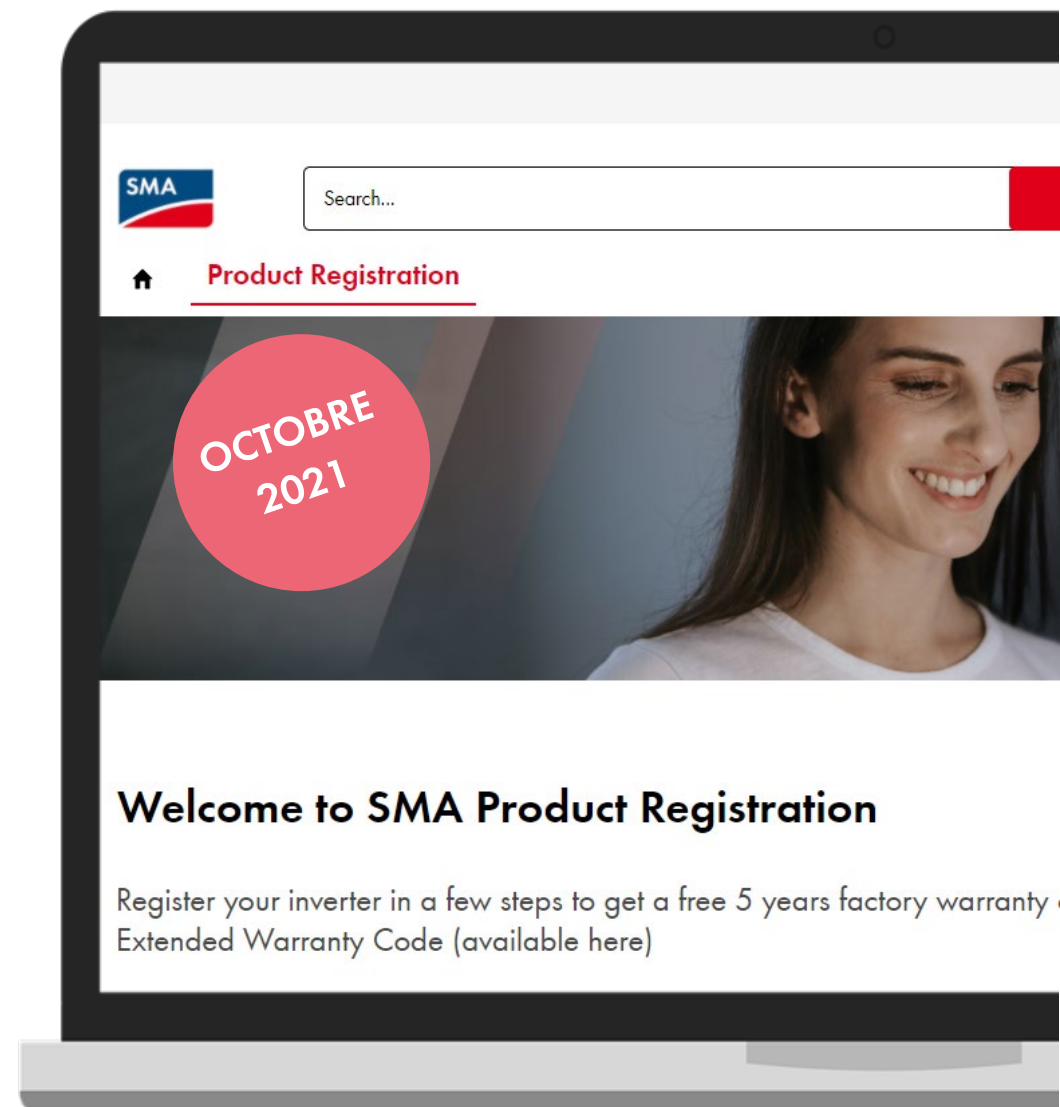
SMA

Search...

Product Registration

OCTOBRE 2021

Welcome to SMA Product Registration

Register your inverter in a few steps to get a free 5 years factory warranty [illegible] Extended Warranty Code (available here)